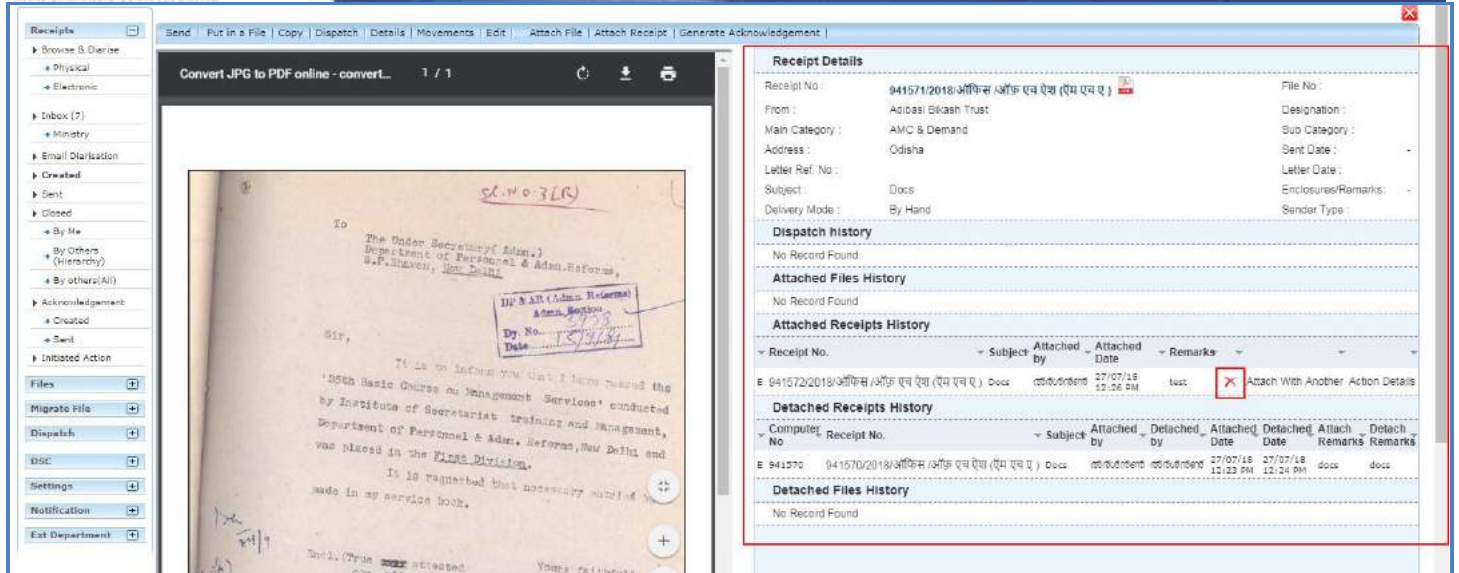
Receipts
Browse & Diarise
Physical
Electronic
Inbox (7)
Ministry
Email Diarisation
Created
Sent
Closed
By Me
By Others (Hierarchy)
By others(All)
Acknowledgement
Created
Sent
Initiated Action
Files
Migrate File
Dispatch
DSC
Settings
Notification
Ext Department

Send | Put in a File | Copy | Dispatch | Details | Movements | Edit | Attach File | Attach Receipt | Generate Acknowledgement |

Convert JPG to PDF online - convert... 1 / 1

SL.No 3(R)

To

The Under Secretary(Adm.)
Department of Personnel & Adm.Reforms,
S.P.Bhavan, New Delhi

DP & AR (Admn. Reforms)
Admn. Section
Dy. No. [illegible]
Date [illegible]

Sir,

It is to inform you that I have passed the '55th Basic Course on Management Services' conducted by Institute of Secretariat training and Management, Department of Personnel & Adm. Reforms,New Delhi and was placed in the First Division.

It is requested that necessary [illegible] made in my service book.

Encl.(True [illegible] attested
Yours faithfully

Receipt Details
Receipt No : 941571/2018/ऑफिस ऑफ़ एच ऐस (ऐम एच ए )
File No :
From : Adibasi Bikash Trust
Designation :
Main Category : AMC & Demand
Sub Category :
Address : Odisha
Sent Date : -
Letter Ref. No :
Letter Date :
Subject : Docs
Enclosures/Remarks: -
Delivery Mode : By Hand
Sender Type :

Dispatch history
No Record Found

Attached Files History
No Record Found

Attached Receipts History

| Receipt No. | Subject | Attached by | Attached Date | Remarks | | |
|---|---|---|---|---|---|---|
| E 941572/2018/ऑफिस ऑफ़ एच ऐस (ऐम एच ए ) | Docs | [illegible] | 27/07/18 12:26 PM | test | Attach With Another | Action Details |

Detached Receipts History

| Computer No | Receipt No. | Subject | Attached by | Detached by | Attached Date | Detached Date | Attach Remarks | Detach Remarks |
|---|---|---|---|---|---|---|---|---|
| E 941570 | 941570/2018/ऑफिस ऑफ़ एच ऐस (ऐम एच ए ) | Docs | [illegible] | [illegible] | 27/07/18 12:23 PM | 27/07/18 12:24 PM | docs | docs |

Detached Files History
No Record Found